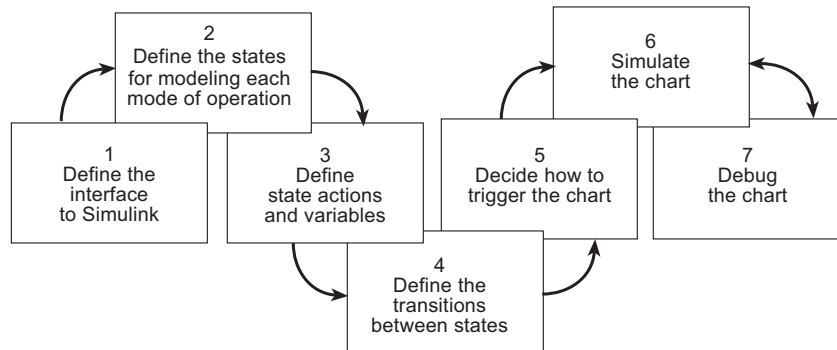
1
Define the interface to Simulink

2
Define the states for modeling each mode of operation

3
Define state actions and variables

4
Define the transitions between states

5
Decide how to trigger the chart

6
Simulate the chart

7
Debug the chart